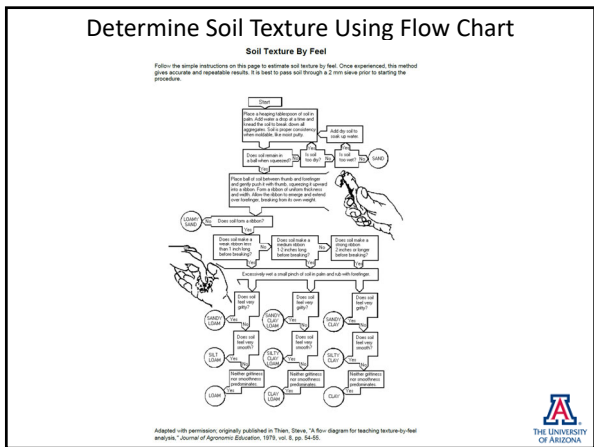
Determine Soil Texture Using Flow Chart

Soil Texture By Feel

Follow the simple instructions on this page to estimate soil texture by feel. Once experienced, this method gives accurate and repeatable results. It is best to pass soil through a 2 mm sieve prior to starting the procedure.

Start

Place a heaping tablespoon of soil in palm. Add water a drop at a time and knead the soil to break down all aggregates. Soil is proper consistency when moldable, like moist putty.

Add dry soil to soak up water.

Does soil remain in a ball when squeezed?

Is soil too dry?

Is soil too wet?

SAND

Yes

No

Place ball of soil between thumb and forefinger and gently push it with thumb, squeezing it upward into a ribbon. Form a ribbon of uniform thickness and width. Allow the ribbon to emerge and extend over forefinger, breaking from its own weight.

LOAMY SAND

No

Does soil form a ribbon?

Yes

Does soil make a weak ribbon less than 1 inch long before breaking?

No

Does soil make a medium ribbon 1-2 inches long before breaking?

No

Does soil make a strong ribbon 2 inches or longer before breaking?

Excessively wet a small pinch of soil in palm and rub with forefinger.

Does soil feel very gritty?

Does soil feel very gritty?

Does soil feel very gritty?

SANDY LOAM

SANDY CLAY LOAM

SANDY CLAY

Does soil feel very smooth?

Does soil feel very smooth?

Does soil feel very smooth?

SILT LOAM

SILTY CLAY LOAM

SILTY CLAY

Neither grittiness nor smoothness predominates

Neither grittiness nor smoothness predominates

Neither grittiness nor smoothness predominates

LOAM

CLAY LOAM

CLAY

Yes

No

Adapted with permission; originally published in Thien, Steve, "A flow diagram for teaching texture-by-feel analysis," Journal of Agronomic Education, 1979, vol. 8, pp. 54-55.

THE UNIVERSITY OF ARIZONA